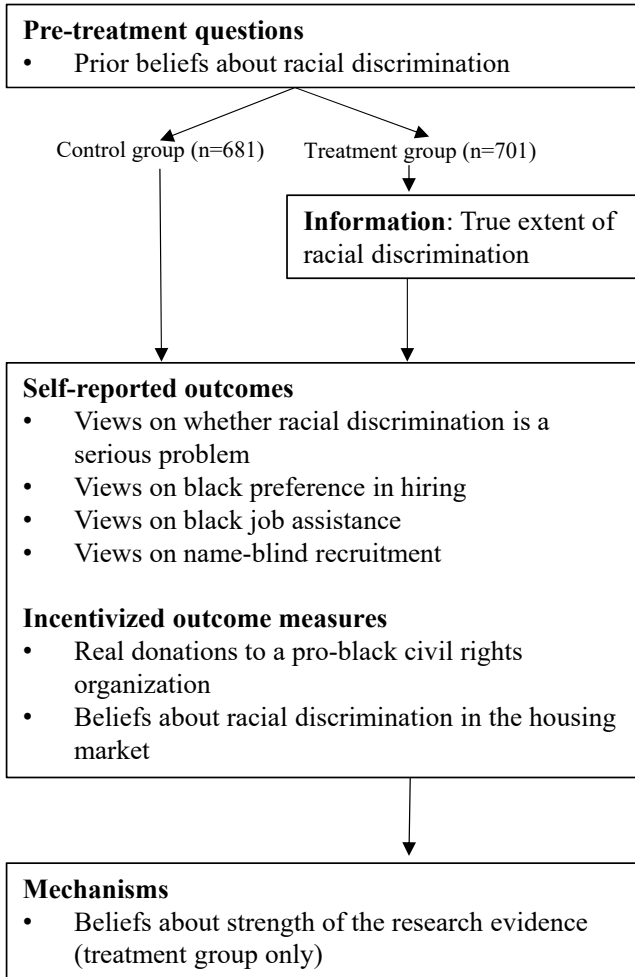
**Pre-treatment questions**
• Prior beliefs about racial discrimination

Control group (n=681)

Treatment group (n=701)

**Information**: True extent of racial discrimination

**Self-reported outcomes**
• Views on whether racial discrimination is a serious problem
• Views on black preference in hiring
• Views on black job assistance
• Views on name-blind recruitment

**Incentivized outcome measures**
• Real donations to a pro-black civil rights organization
• Beliefs about racial discrimination in the housing market

**Mechanisms**
• Beliefs about strength of the research evidence (treatment group only)